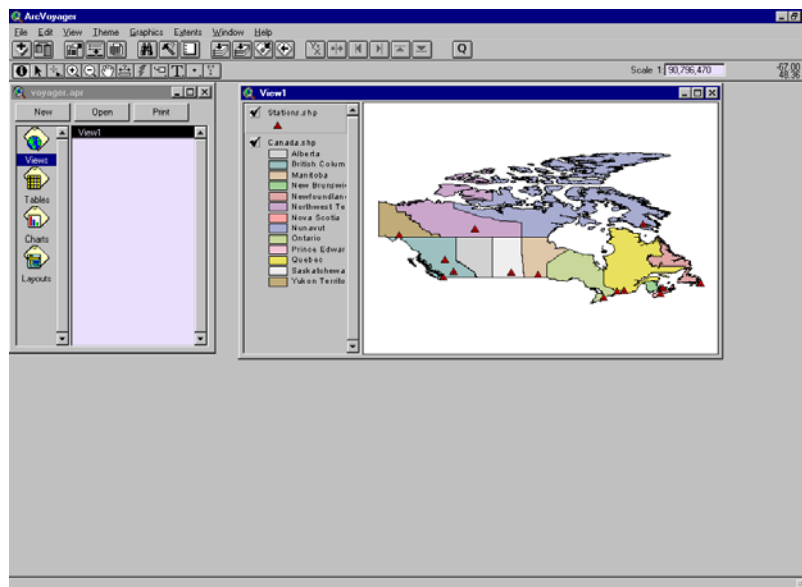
ArcVoyager

File Edit View Theme Graphics Extents Window Help

Q

Scale 1: 90,796,470

-67.00
48.36

voyager.apr

New Open Print

Views

Tables

Charts

Layouts

View1

View1

Stations.shp

Canada.shp

Alberta

British Colum

Manitoba

New Brunswi

Newfoundlan

Northwest Te

Nova Scotia

Nunavut

Ontario

Prince Edwar

Quebec

Saskatchewa

Yukon Territo